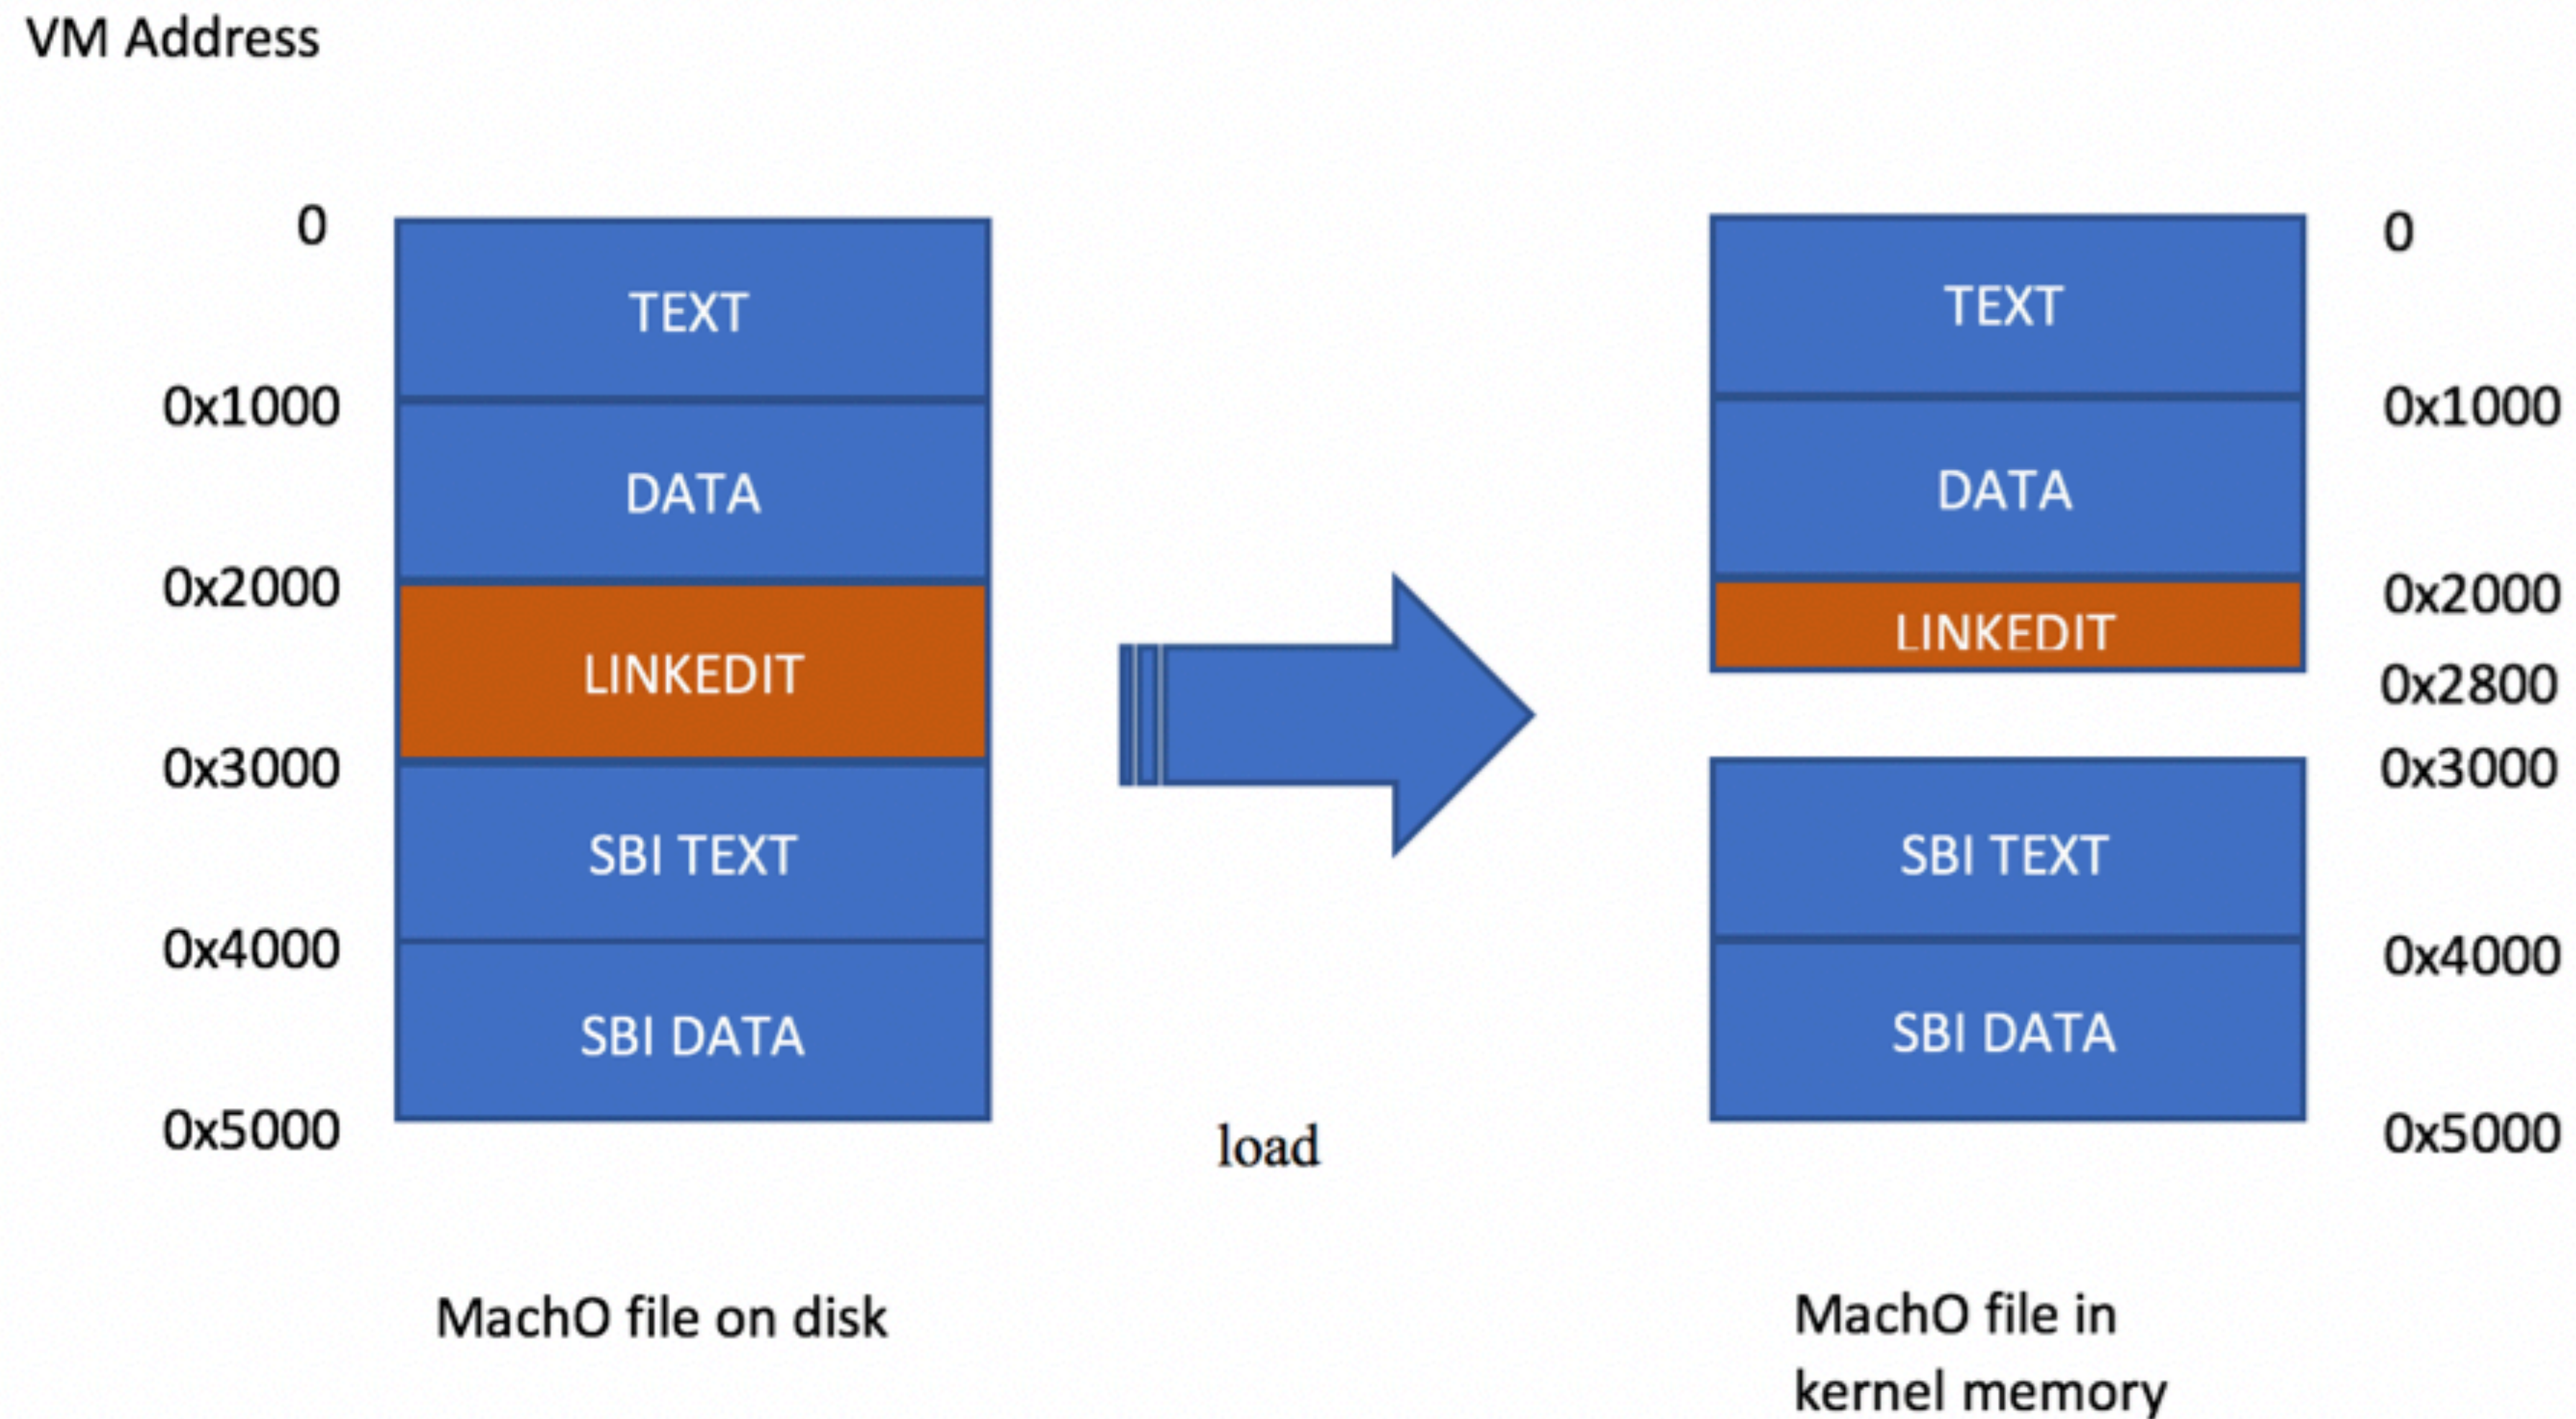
VM Address

0
TEXT
0x1000
DATA
0x2000
LINKEDIT
0x3000
SBI TEXT
0x4000
SBI DATA
0x5000

load

TEXT
0
DATA
0x1000
LINKEDIT
0x2000
0x2800
0x3000
SBI TEXT
0x4000
SBI DATA
0x5000

MachO file on disk

MachO file in kernel memory